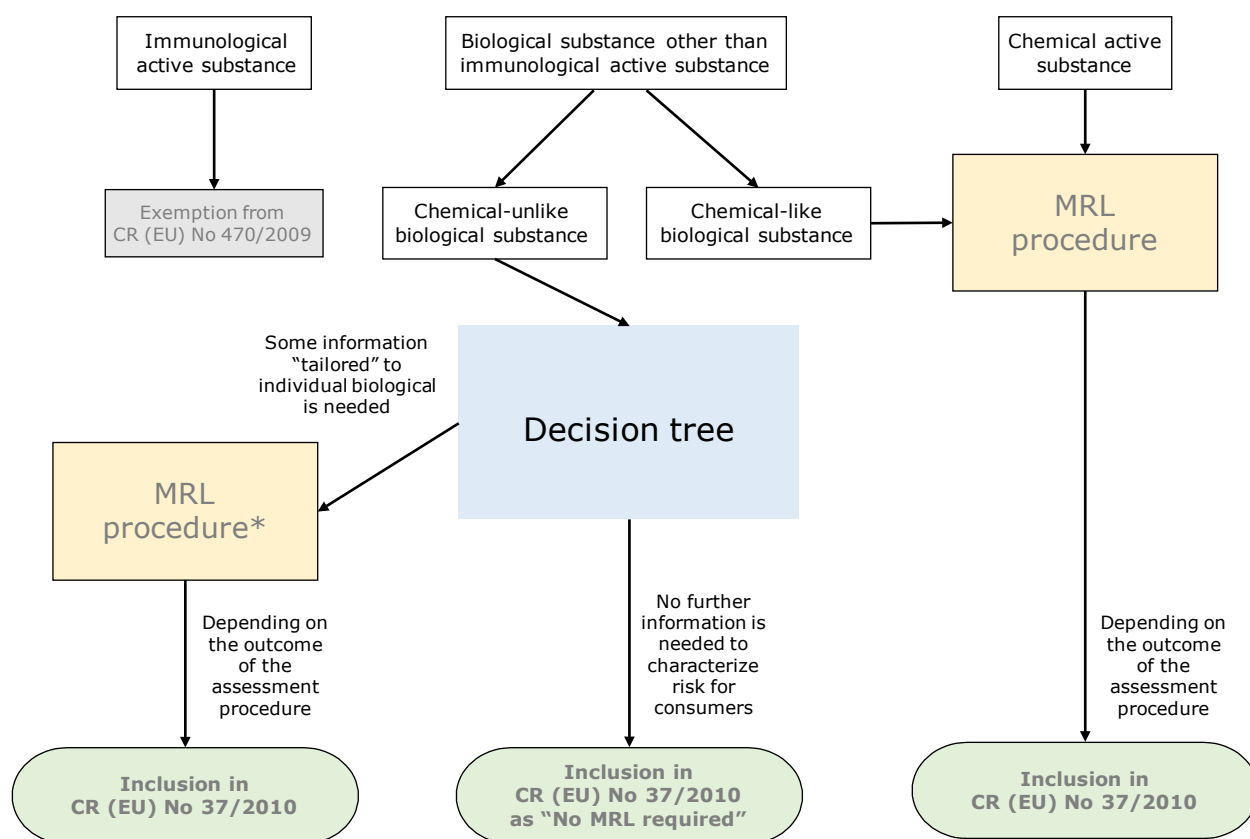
Immunological active substance

Biological substance other than immunological active substance

Chemical active substance

Exemption from CR (EU) No 470/2009

Chemical-unlike biological substance

Chemical-like biological substance

MRL procedure

Some information "tailored" to individual biological is needed

Decision tree

MRL procedure*

Depending on the outcome of the assessment procedure

No further information is needed to characterize risk for consumers

Depending on the outcome of the assessment procedure

Inclusion in CR (EU) No 37/2010

Inclusion in CR (EU) No 37/2010 as "No MRL required"

Inclusion in CR (EU) No 37/2010